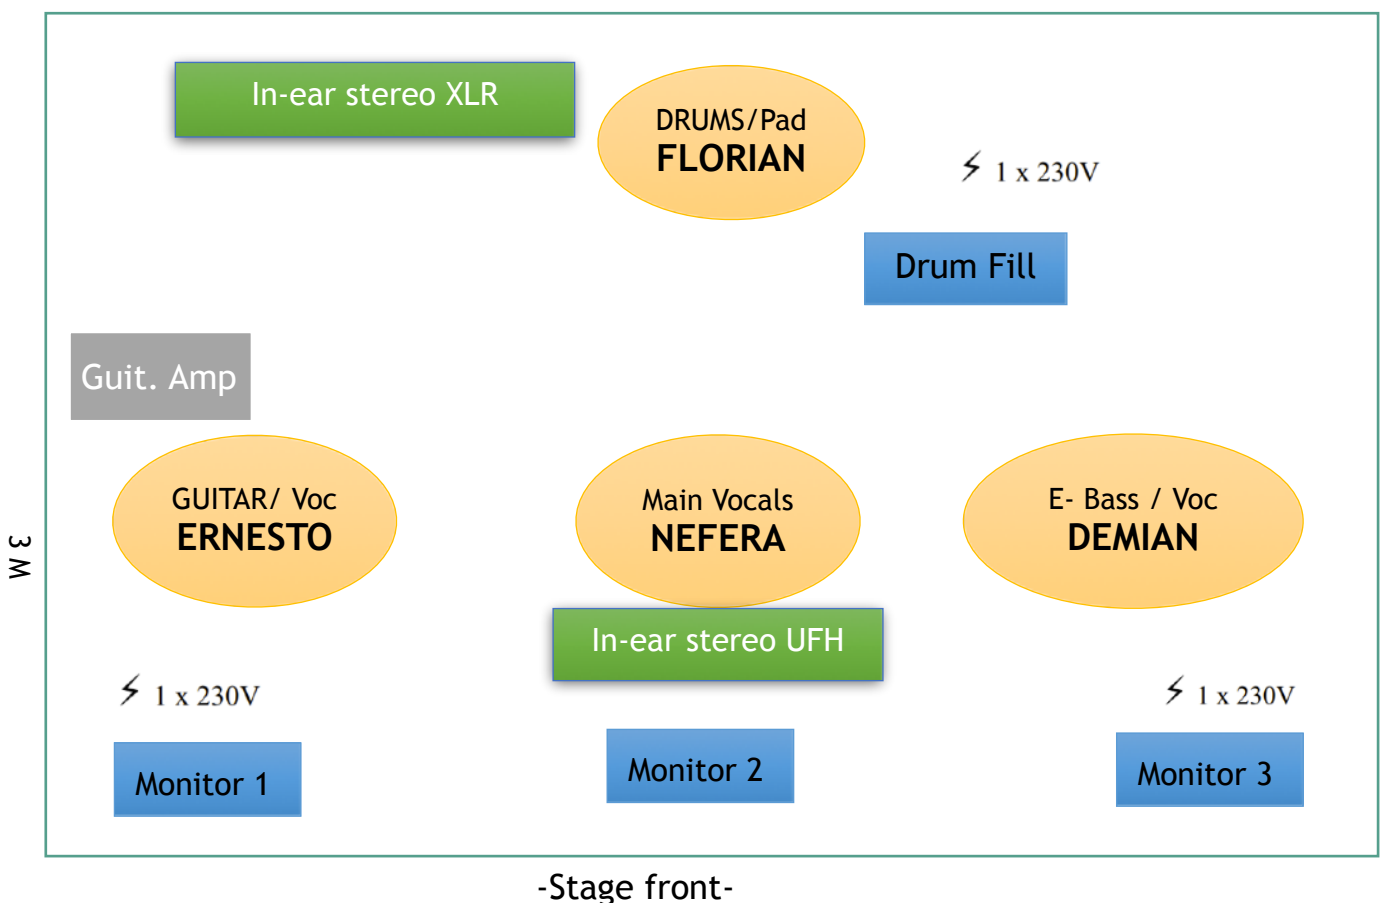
In-ear stereo XLR

DRUMS/Pad
FLORIAN

⚡ 1 x 230V

Drum Fill

Guit. Amp

3 M

GUITAR/ Voc
ERNESTO

Main Vocals
NEFERA

E- Bass / Voc
DEMIAN

In-ear stereo UFH

⚡ 1 x 230V

⚡ 1 x 230V

Monitor 1

Monitor 2

Monitor 3

-Stage front-